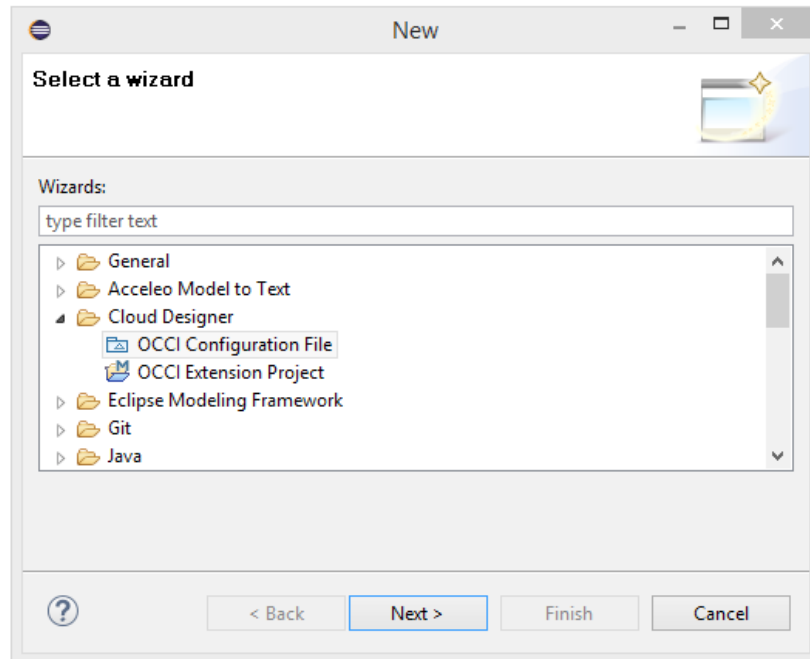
New

Select a wizard

Wizards:

type filter text

General
Acceleo Model to Text
Cloud Designer
OCCI Configuration File
OCCI Extension Project
Eclipse Modeling Framework
Git
Java

?

< Back

Next >

Finish

Cancel